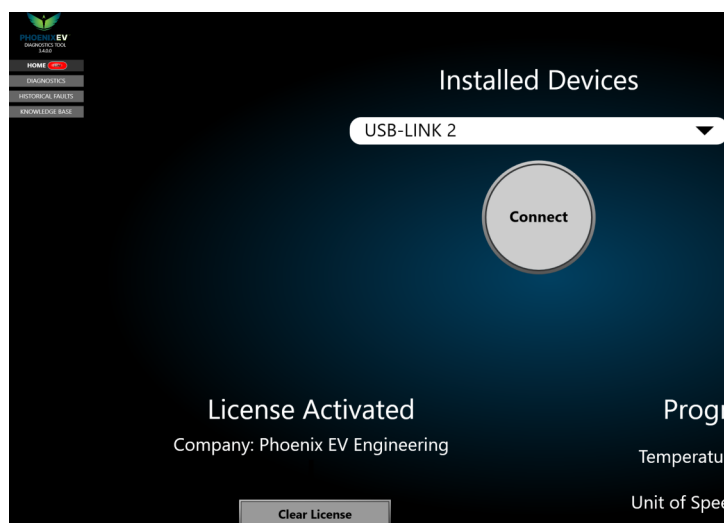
PHOENIX EV
DIAGNOSTICS TOOL
3.4.0.0

HOME
DIAGNOSTICS
HISTORICAL FAULTS
KNOWLEDGE BASE

Installed Devices

USB-LINK 2

Connect

License Activated
Company: Phoenix EV Engineering

Clear License

Progr

Temperatu

Unit of Spe